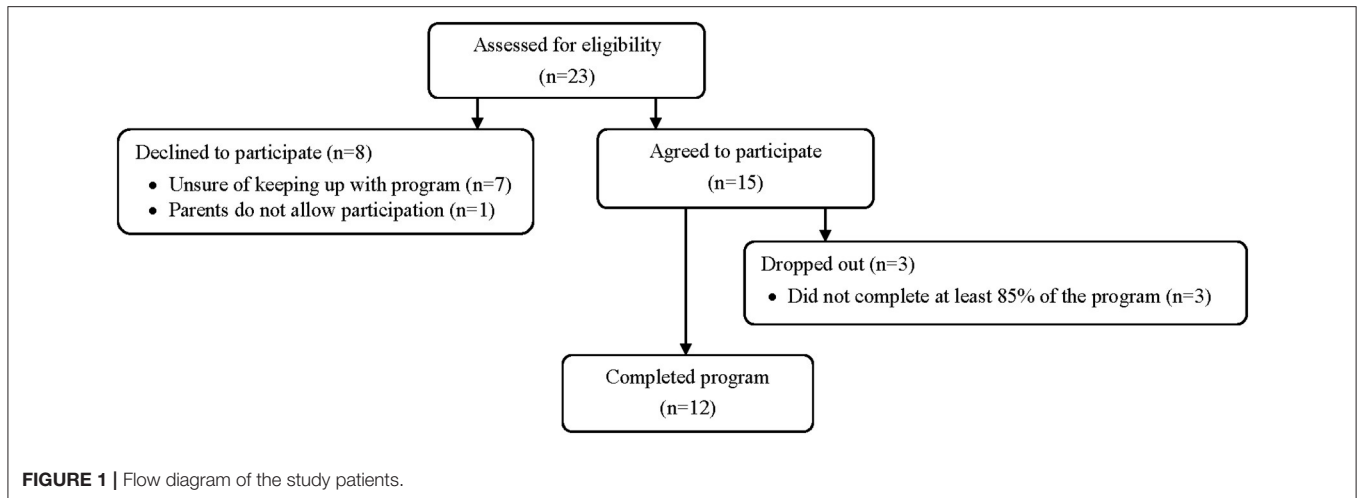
Assessed for eligibility
(n=23)

Declined to participate (n=8)
• Unsure of keeping up with program (n=7)
• Parents do not allow participation (n=1)

Agreed to participate
(n=15)

Dropped out (n=3)
• Did not complete at least 85% of the program (n=3)

Completed program
(n=12)

**FIGURE 1 |** Flow diagram of the study patients.